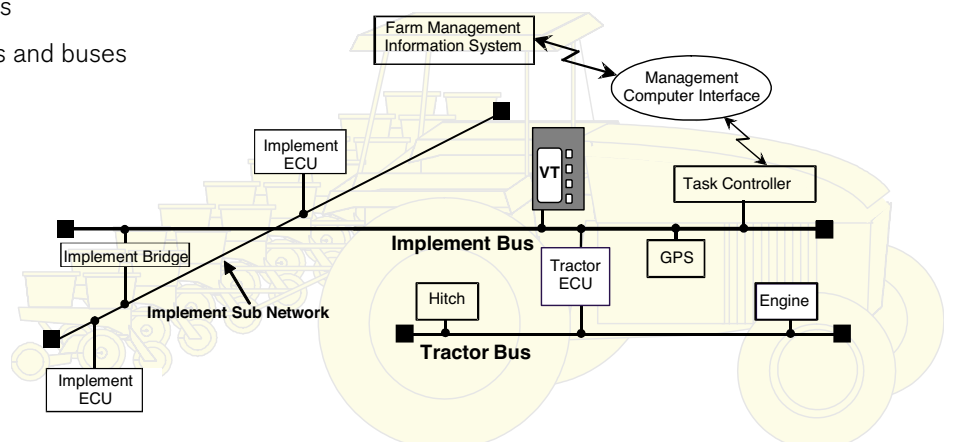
s

s and buses

Farm Management Information System

Management Computer Interface

Implement ECU

VT

Task Controller

Implement Bus

Implement Bridge

Tractor ECU

GPS

Hitch

Engine

Implement Sub Network

Tractor Bus

Implement ECU